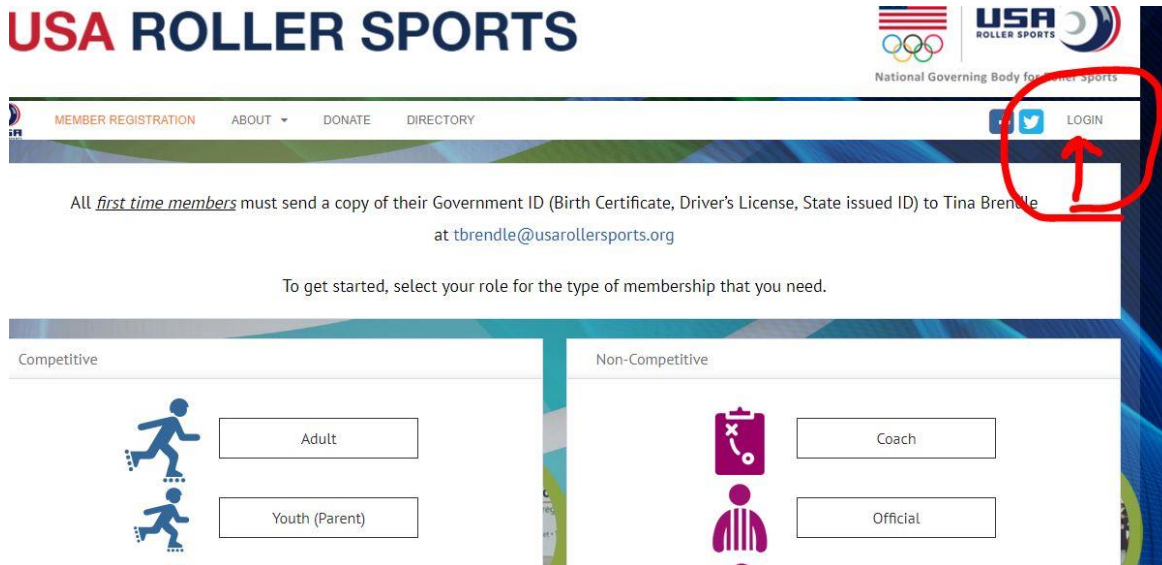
USA ROLLER SPORTS

USA ROLLER SPORTS

National Governing Body for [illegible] Sports

MEMBER REGISTRATION ABOUT DONATE DIRECTORY LOGIN

All *first time members* must send a copy of their Government ID (Birth Certificate, Driver's License, State issued ID) to Tina Brendle at tbrendle@usarollersports.org

To get started, select your role for the type of membership that you need.

Competitive

Adult

Youth (Parent)

Non-Competitive

Coach

Official